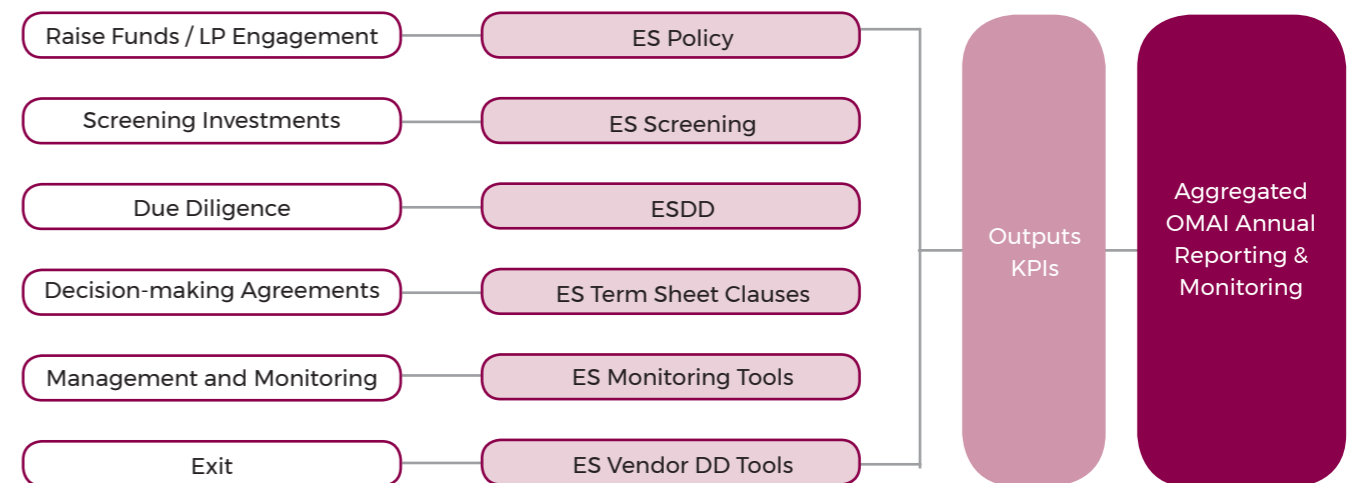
Raise Funds / LP Engagement
ES Policy
Screening Investments
ES Screening
Due Diligence
ESDD
Decision-making Agreements
ES Term Sheet Clauses
Management and Monitoring
ES Monitoring Tools
Exit
ES Vendor DD Tools

Outputs KPIs

Aggregated OMAI Annual Reporting & Monitoring